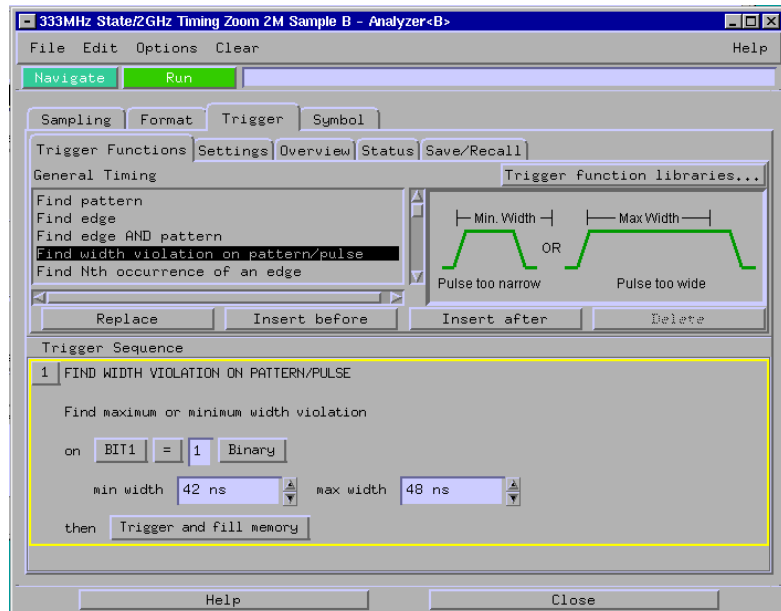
333MHz State/2GHz Timing Zoom 2M Sample B - Analyzer<B>

File Edit Options Clear Help

Navigate Run

Sampling Format Trigger Symbol

Trigger Functions Settings Overview Status Save/Recall

General Timing

Trigger function libraries...

Find pattern
Find edge
Find edge AND pattern
Find width violation on pattern/pulse
Find Nth occurrence of an edge

Min. Width
Max Width
OR
Pulse too narrow
Pulse too wide

Replace Insert before Insert after Delete

Trigger Sequence

1 FIND WIDTH VIOLATION ON PATTERN/PULSE

Find maximum or minimum width violation

on BIT1 = 1 Binary

min width 42 ns max width 48 ns

then Trigger and fill memory

Help Close